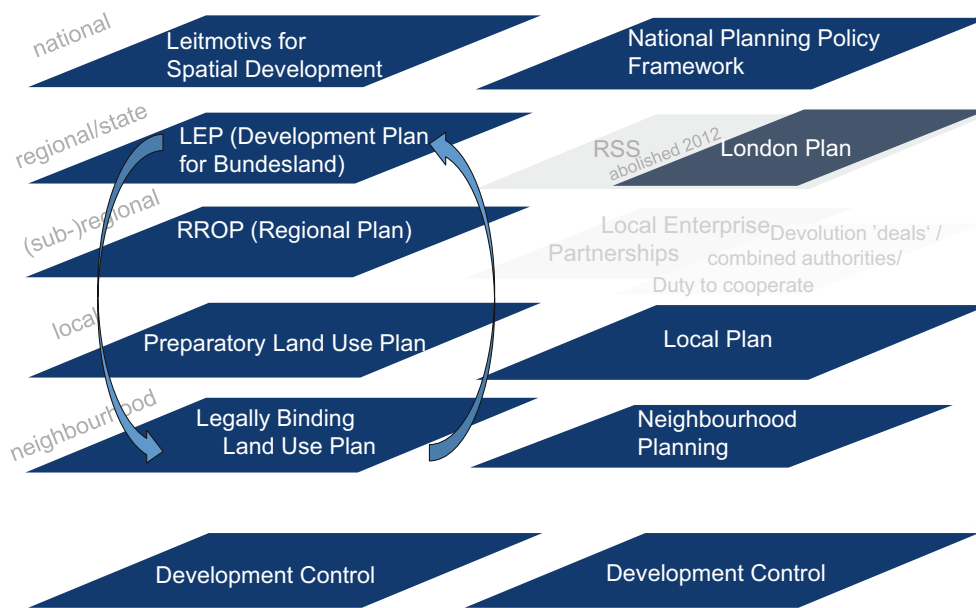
national
Leitmotivs for Spatial Development

National Planning Policy Framework

regional/state
LEP (Development Plan for Bundesland)

RSS
abolished 2012
London Plan

(sub-)regional
RROP (Regional Plan)

Local Enterprise Partnerships
Devolution 'deals' / combined authorities/ Duty to cooperate

local
Preparatory Land Use Plan

Local Plan

neighbourhood
Legally Binding Land Use Plan

Neighbourhood Planning

Development Control

Development Control